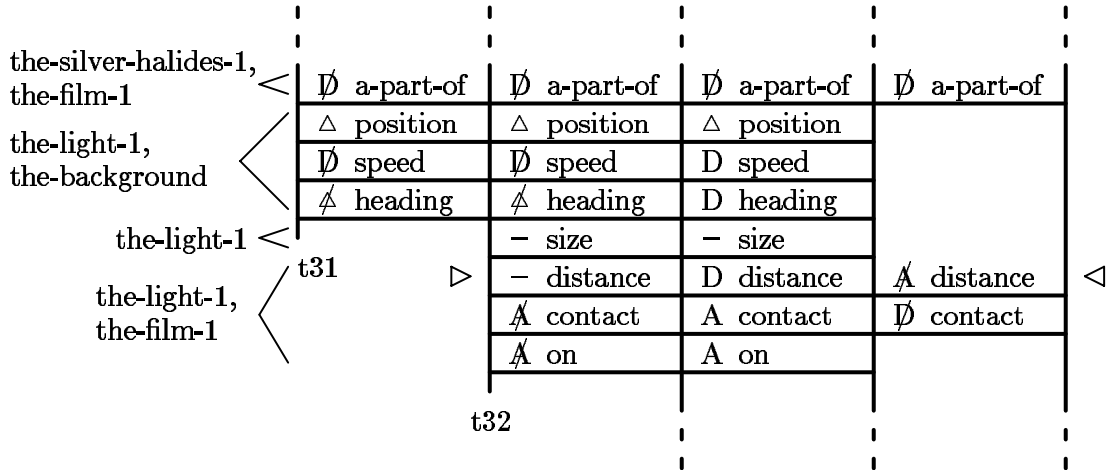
| | | | | |
|---|---|---|---|---|
| the-silver-halides-1, the-film-1 | $\not{D}$ a-part-of | $\not{D}$ a-part-of | $\not{D}$ a-part-of | $\not{D}$ a-part-of |
| the-light-1, the-background | △ position | △ position | △ position | |
| | $\not{D}$ speed | $\not{D}$ speed | D speed | |
| | $\not{A}$ heading | $\not{A}$ heading | D heading | |
| the-light-1 | | − size | − size | |
| the-light-1, the-film-1 | t31 ▷ | − distance | D distance | $\not{A}$ distance ◁ |
| | | $\not{A}$ contact | A contact | $\not{D}$ contact |
| | | $\not{A}$ on | A on | |

t32